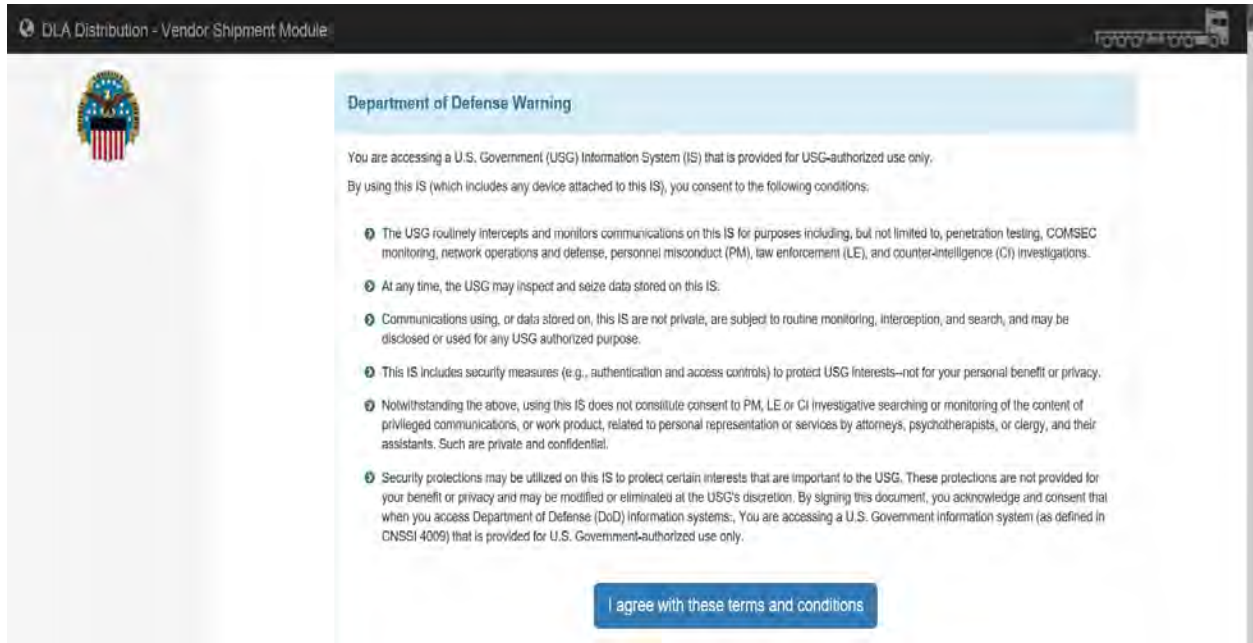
DLA Distribution - Vendor Shipment Module

Department of Defense Warning

You are accessing a U.S. Government (USG) Information System (IS) that is provided for USG-authorized use only.

By using this IS (which includes any device attached to this IS), you consent to the following conditions:

The USG routinely intercepts and monitors communications on this IS for purposes including, but not limited to, penetration testing, COMSEC monitoring, network operations and defense, personnel misconduct (PM), law enforcement (LE), and counter-intelligence (CI) investigations.

At any time, the USG may inspect and seize data stored on this IS.

Communications using, or data stored on, this IS are not private, are subject to routine monitoring, interception, and search, and may be disclosed or used for any USG authorized purpose.

This IS includes security measures (e.g., authentication and access controls) to protect USG interests--not for your personal benefit or privacy.

Notwithstanding the above, using this IS does not constitute consent to PM, LE or CI investigative searching or monitoring of the content of privileged communications, or work product, related to personal representation or services by attorneys, psychotherapists, or clergy, and their assistants. Such are private and confidential.

Security protections may be utilized on this IS to protect certain interests that are important to the USG. These protections are not provided for your benefit or privacy and may be modified or eliminated at the USG's discretion. By signing this document, you acknowledge and consent that when you access Department of Defense (DoD) information systems:, You are accessing a U.S. Government information system (as defined in CNSSI 4009) that is provided for U.S. Government-authorized use only.

I agree with these terms and conditions